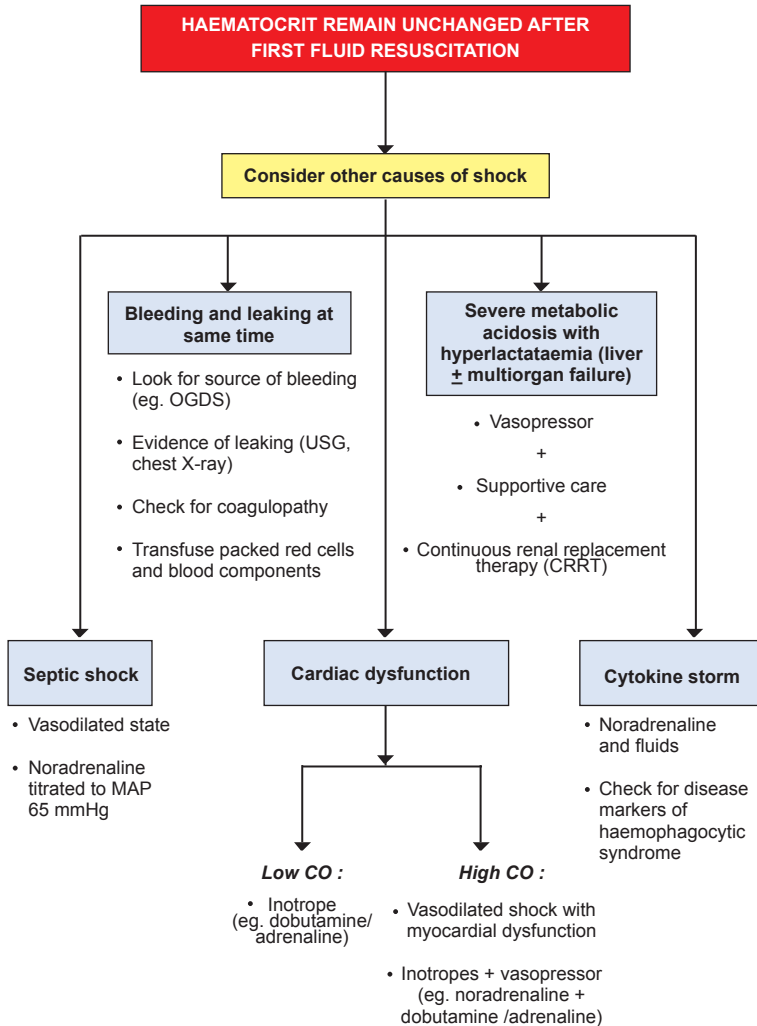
HAEMATOCRIT REMAIN UNCHANGED AFTER FIRST FLUID RESUSCITATION

Consider other causes of shock

Bleeding and leaking at same time

- Look for source of bleeding (eg. OGDS)
- Evidence of leaking (USG, chest X-ray)
- Check for coagulopathy
- Transfuse packed red cells and blood components

Severe metabolic acidosis with hyperlactataemia (liver $\pm$ multiorgan failure)

- Vasopressor

+

- Supportive care

+

- Continuous renal replacement therapy (CRRT)

Septic shock

- Vasodilated state
- Noradrenaline titrated to MAP 65 mmHg

Cardiac dysfunction

Cytokine storm

- Noradrenaline and fluids
- Check for disease markers of haemophagocytic syndrome

Low CO :

- Inotrope (eg. dobutamine/ adrenaline)

High CO :

- Vasodilated shock with myocardial dysfunction
- Inotropes + vasopressor (eg. noradrenaline + dobutamine /adrenaline)